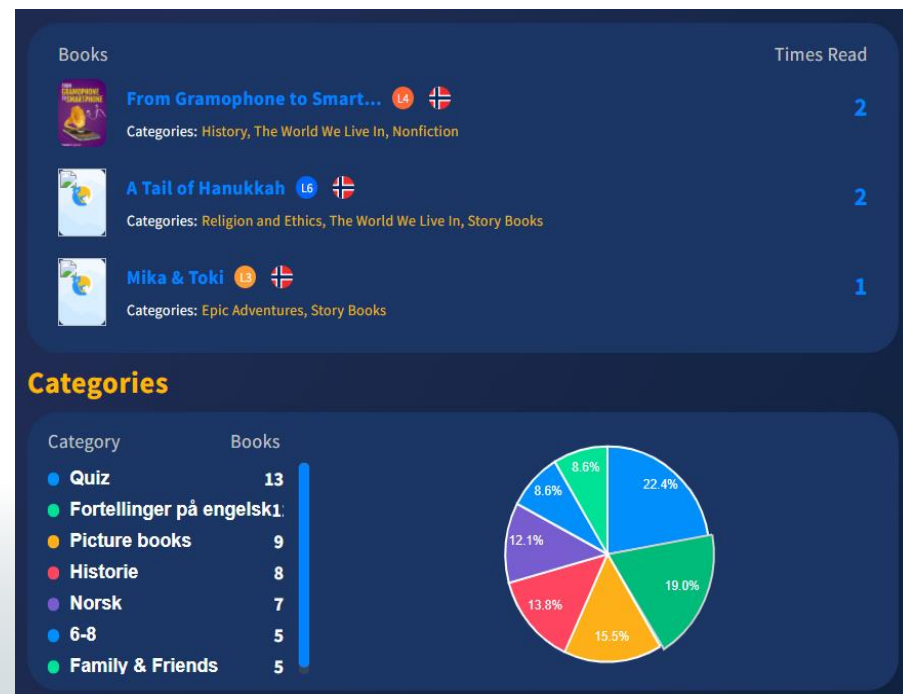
Books

Times Read

FROM GRAMOPHONE TO SMARTPHONE

From Gramophone to Smart... L4

Categories: History, The World We Live In, Nonfiction

2

A Tail of Hanukkah L6

Categories: Religion and Ethics, The World We Live In, Story Books

2

Mika & Toki L3

Categories: Epic Adventures, Story Books

1

Categories

| Category | Books |
|---|---|
| Quiz | 13 |
| Fortellinger på engelsk | 1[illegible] |
| Picture books | 9 |
| Historie | 8 |
| Norsk | 7 |
| 6-8 | 5 |
| Family & Friends | 5 |

22.4%
19.0%
15.5%
13.8%
12.1%
8.6%
8.6%